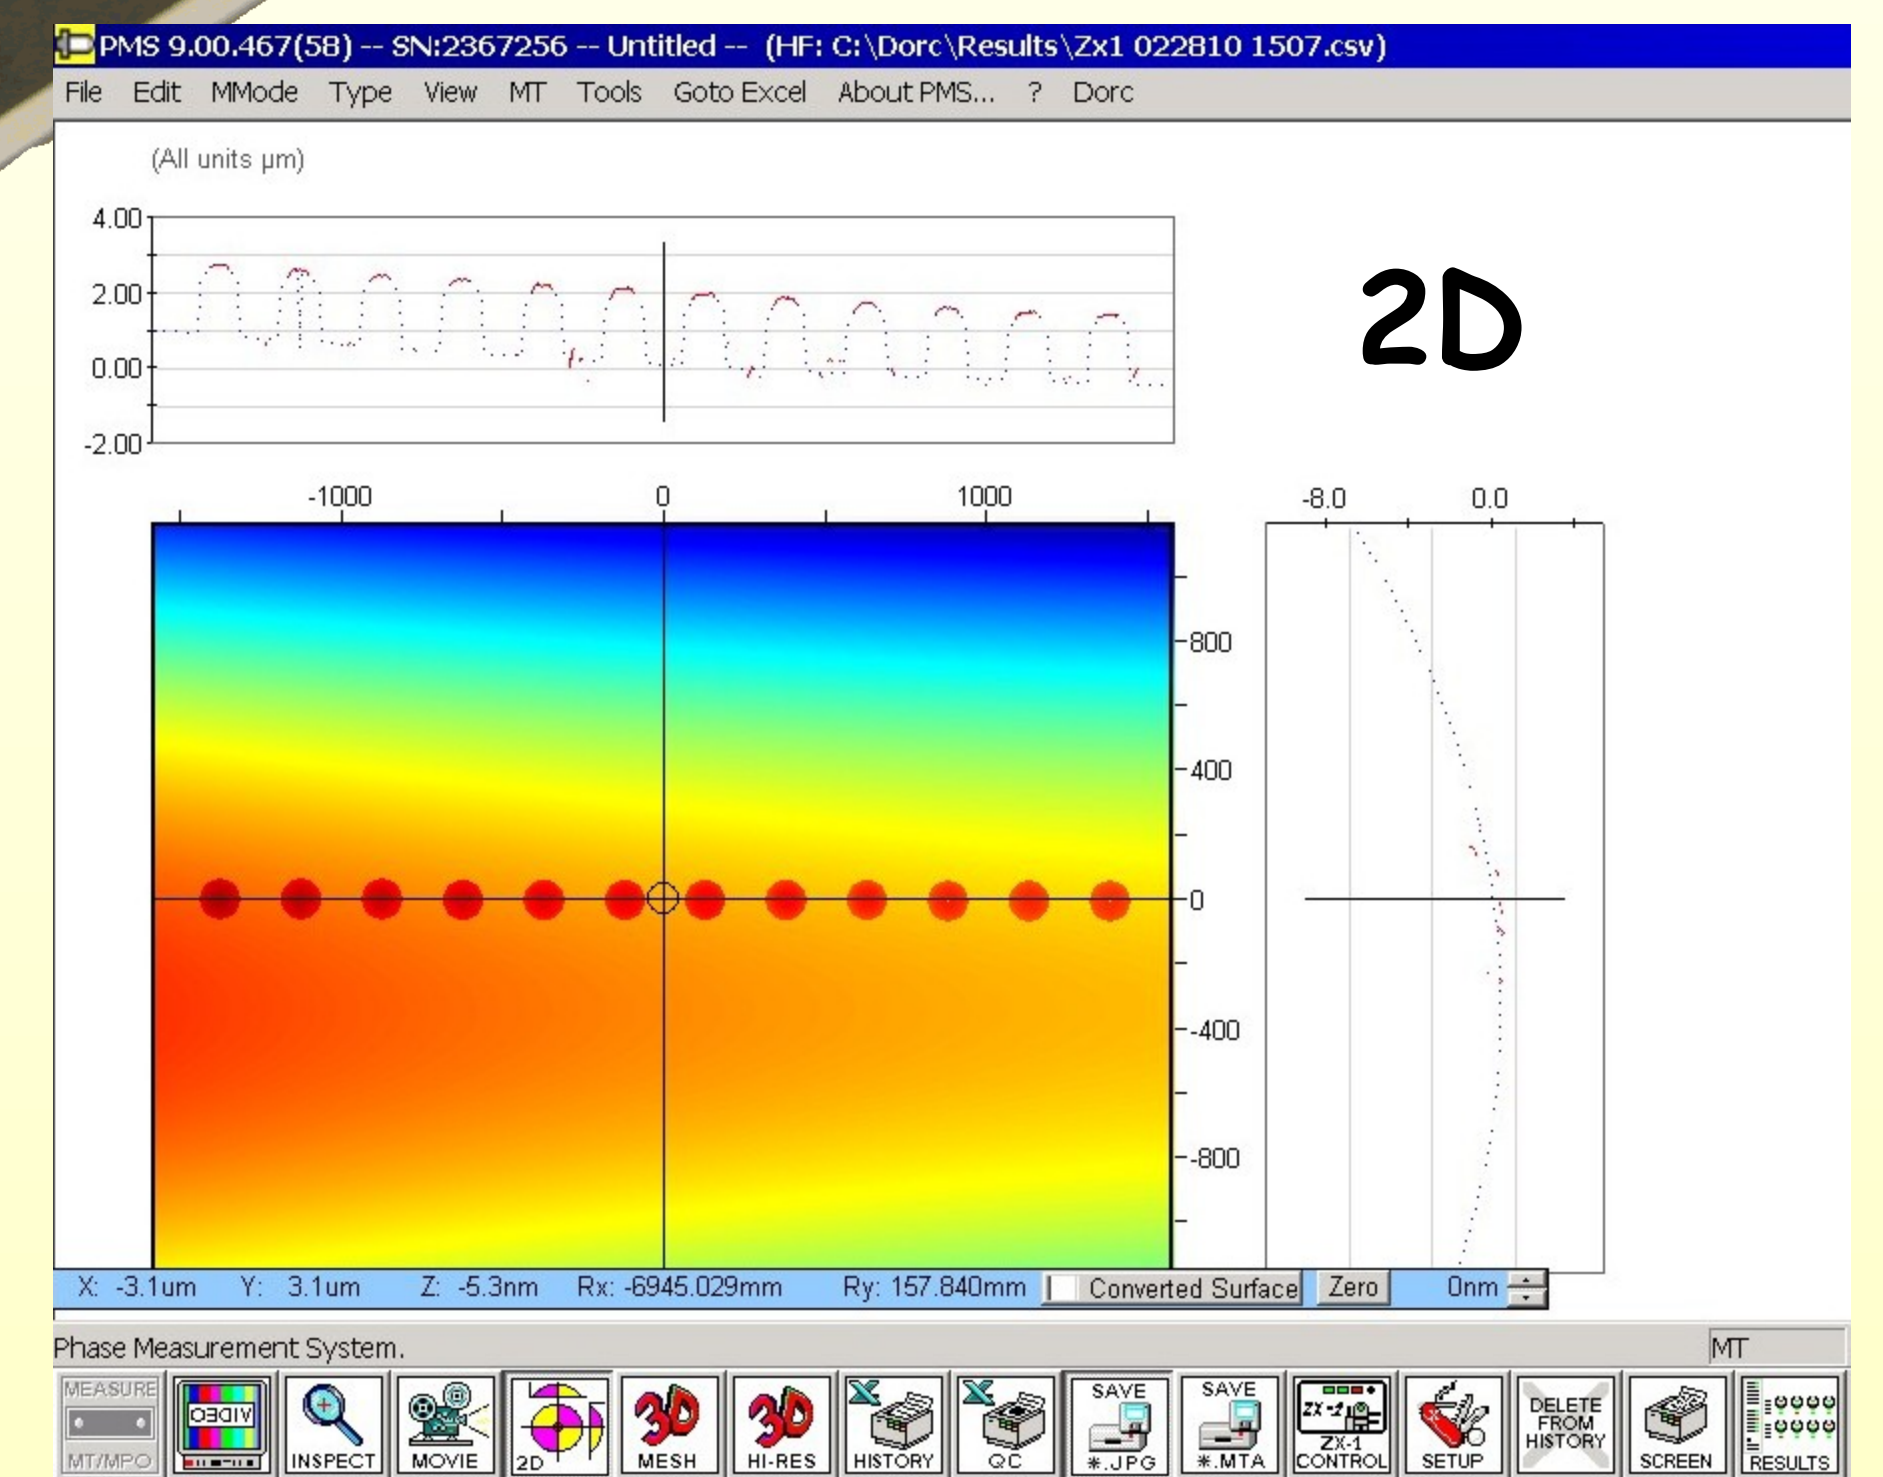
PMS 9.00.467(58) -- SN:2367256 -- Untitled -- (HF: C:\Dorc\Results\Zx1 022810 1507.csv)

File Edit MMode Type View MT Tools Goto Excel About PMS... ? Dorc

(All units µm)

4.00
2.00
0.00
-2.00

2D

-1000 0 1000

-8.0 0.0

800
400
0
-400
-800

X: -3.1um Y: 3.1um Z: -5.3nm Rx: -6945.029mm Ry: 157.840mm Converted Surface Zero 0nm

Phase Measurement System.

MT

MEASURE MT/MPO VIDEO INSPECT MOVIE 2D MESH HI-RES HISTORY QC SAVE *.JPG SAVE *.MTA ZX-1 CONTROL SETUP DELETE FROM HISTORY SCREEN RESULTS